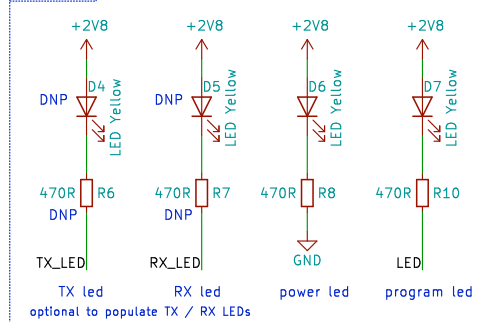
+2V8
D4
DNP
LED Yellow
470R
R6
DNP
TX_LED
TX led

+2V8
D5
DNP
LED Yellow
470R
R7
DNP
RX_LED
RX led

+2V8
D6
LED Yellow
470R
R8
GND
power led

+2V8
D7
LED Yellow
470R
R10
LED
program led

optional to populate TX / RX LEDs